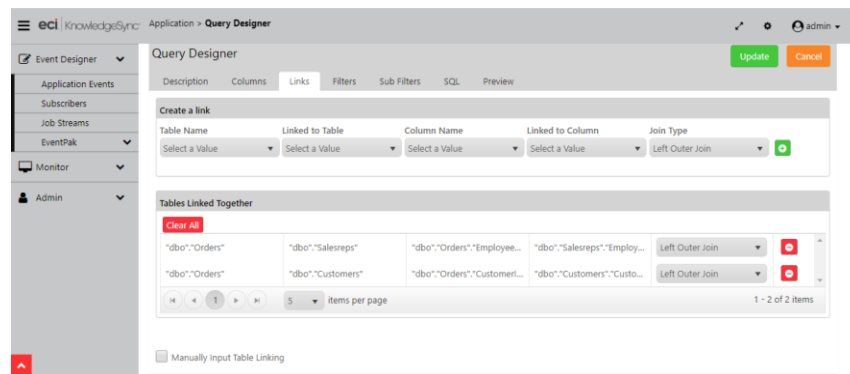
eci KnowledgeSync Application > Query Designer

admin

Event Designer
Application Events
Subscribers
Job Streams
EventPak
Monitor
Admin

Query Designer

Update Cancel

Description Columns Links Filters Sub Filters SQL Preview

Create a link

| Table Name | Linked to Table | Column Name | Linked to Column | Join Type |
|---|---|---|---|---|
| Select a Value | Select a Value | Select a Value | Select a Value | Left Outer Join |

Tables Linked Together

Clear All

| | | | | |
|---|---|---|---|---|
| "dbo"."Orders" | "dbo"."Salesreps" | "dbo"."Orders"."Employee... | "dbo"."Salesreps"."Employ... | Left Outer Join |
| "dbo"."Orders" | "dbo"."Customers" | "dbo"."Orders"."CustomerI... | "dbo"."Customers"."Custo... | Left Outer Join |

1 5 items per page 1 - 2 of 2 items

Manually Input Table Linking